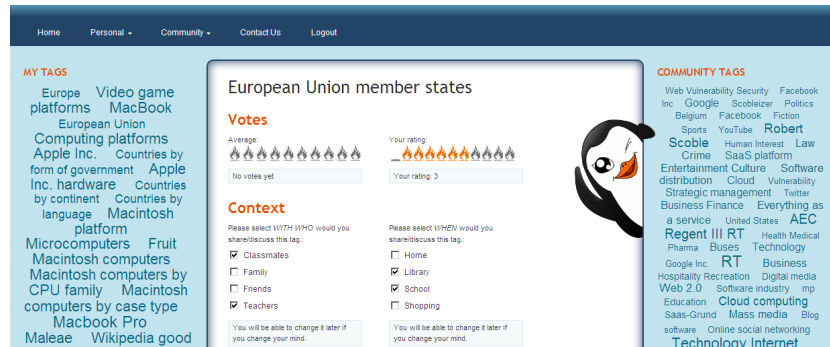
Home Personal ▾ Community ▾ Contact Us Logout

MY TAGS

Europe Video game platforms MacBook European Union Computing platforms Apple Inc. Countries by form of government Apple Inc. hardware Countries by continent Countries by language Macintosh platform Microcomputers Fruit Macintosh computers Macintosh computers by CPU family Macintosh computers by case type Macbook Pro Maleae Wikipedia good

European Union member states

Votes

Average:

No votes yet

Your rating:

Your rating: 3

Context

Please select WITH WHO would you share/discuss this tag.:

☑ Classmates
☐ Family
☐ Friends
☑ Teachers

Please select WHEN would you share/discuss this tag.:

☐ Home
☑ Library
☑ School
☐ Shopping

You will be able to change it later if you change your mind.

You will be able to change it later if you change your mind.

COMMUNITY TAGS

Web Vulnerability Security Facebook Inc Google Scobleizer Politics Belgium Facebook Fiction Sports YouTube Robert Scoble Human Interest Law Crime SaaS platform Entertainment Culture Software distribution Cloud Vulnerability Strategic management Twitter Business Finance Everything as a service United States AEC Regent III RT Health Medical Pharma Buses Technology Google Inc. RT Business Hospitality Recreation Digital media Web 2.0 Software industry mp Education Cloud computing Saas-Grund Mass media Blog software Online social networking Technology Internet